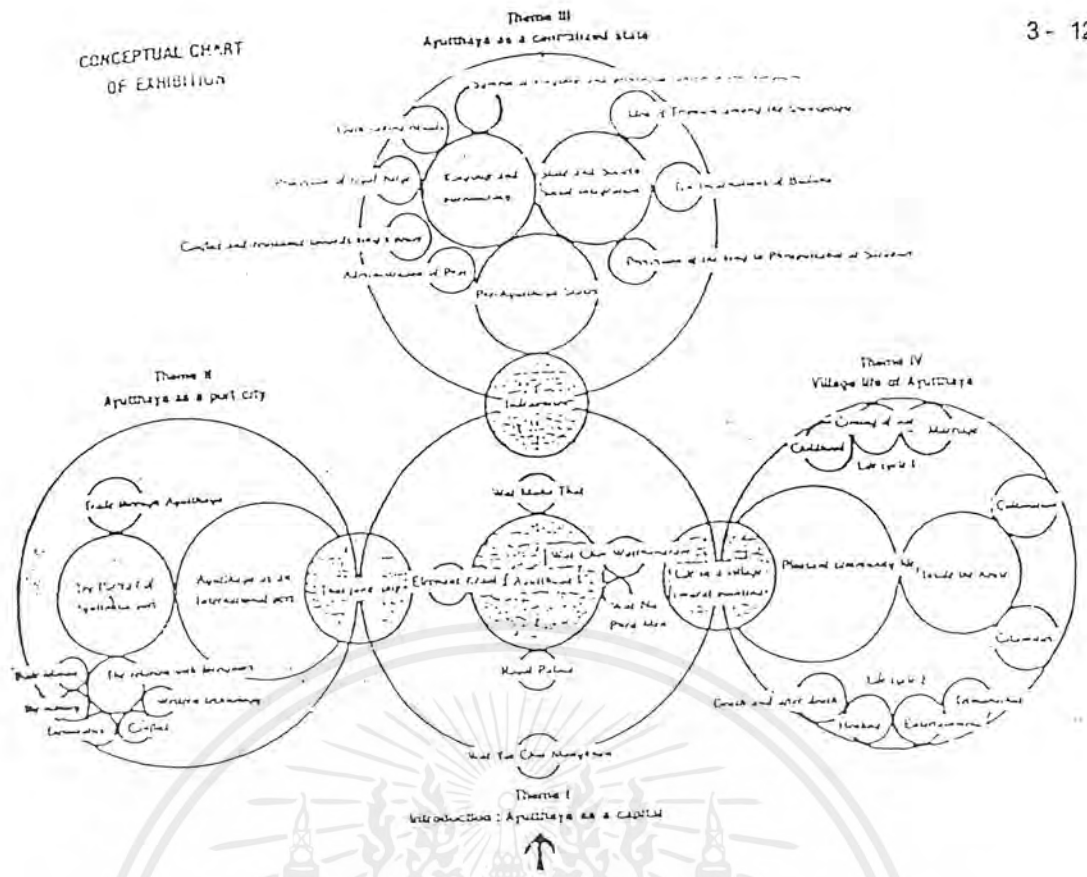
CONCEPTUAL CHART OF EXHIBITION

3- 12

Theme III
Ayutthaya as a centralized state

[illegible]

Line of Threats among the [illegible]

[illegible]

Provisions of royal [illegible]

Kingship and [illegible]

State and Sangha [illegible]

The Involvement of Buddhism

Conflict and resistance towards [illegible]

Administration of Port

Provisions of the king to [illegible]

Pre-Ayutthaya State

Indrarum

Theme II
Ayutthaya as a port city

Trade through Ayutthaya

The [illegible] of Ayutthaya port

Ayutthaya as an international port

Thai junk ships

The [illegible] with foreigners

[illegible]

Western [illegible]

Japanese

Chinese

Elephant Kraal

Wat Maha That

Wat Chai Watthanaram

Wat Na Phra Men

Royal Palace

Wat Yai Chai Mongkhon

Theme I
Introduction : Ayutthaya as a capital

Theme IV
Village life of Ayutthaya

Childhood

Coming of age

Marriage

Life cycle I

Life in a village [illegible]

Physical community life

Inside the house

Ceremonies

Ceremonies

Life cycle II

Death and after death

Housing

Entertainment

Ceremonies